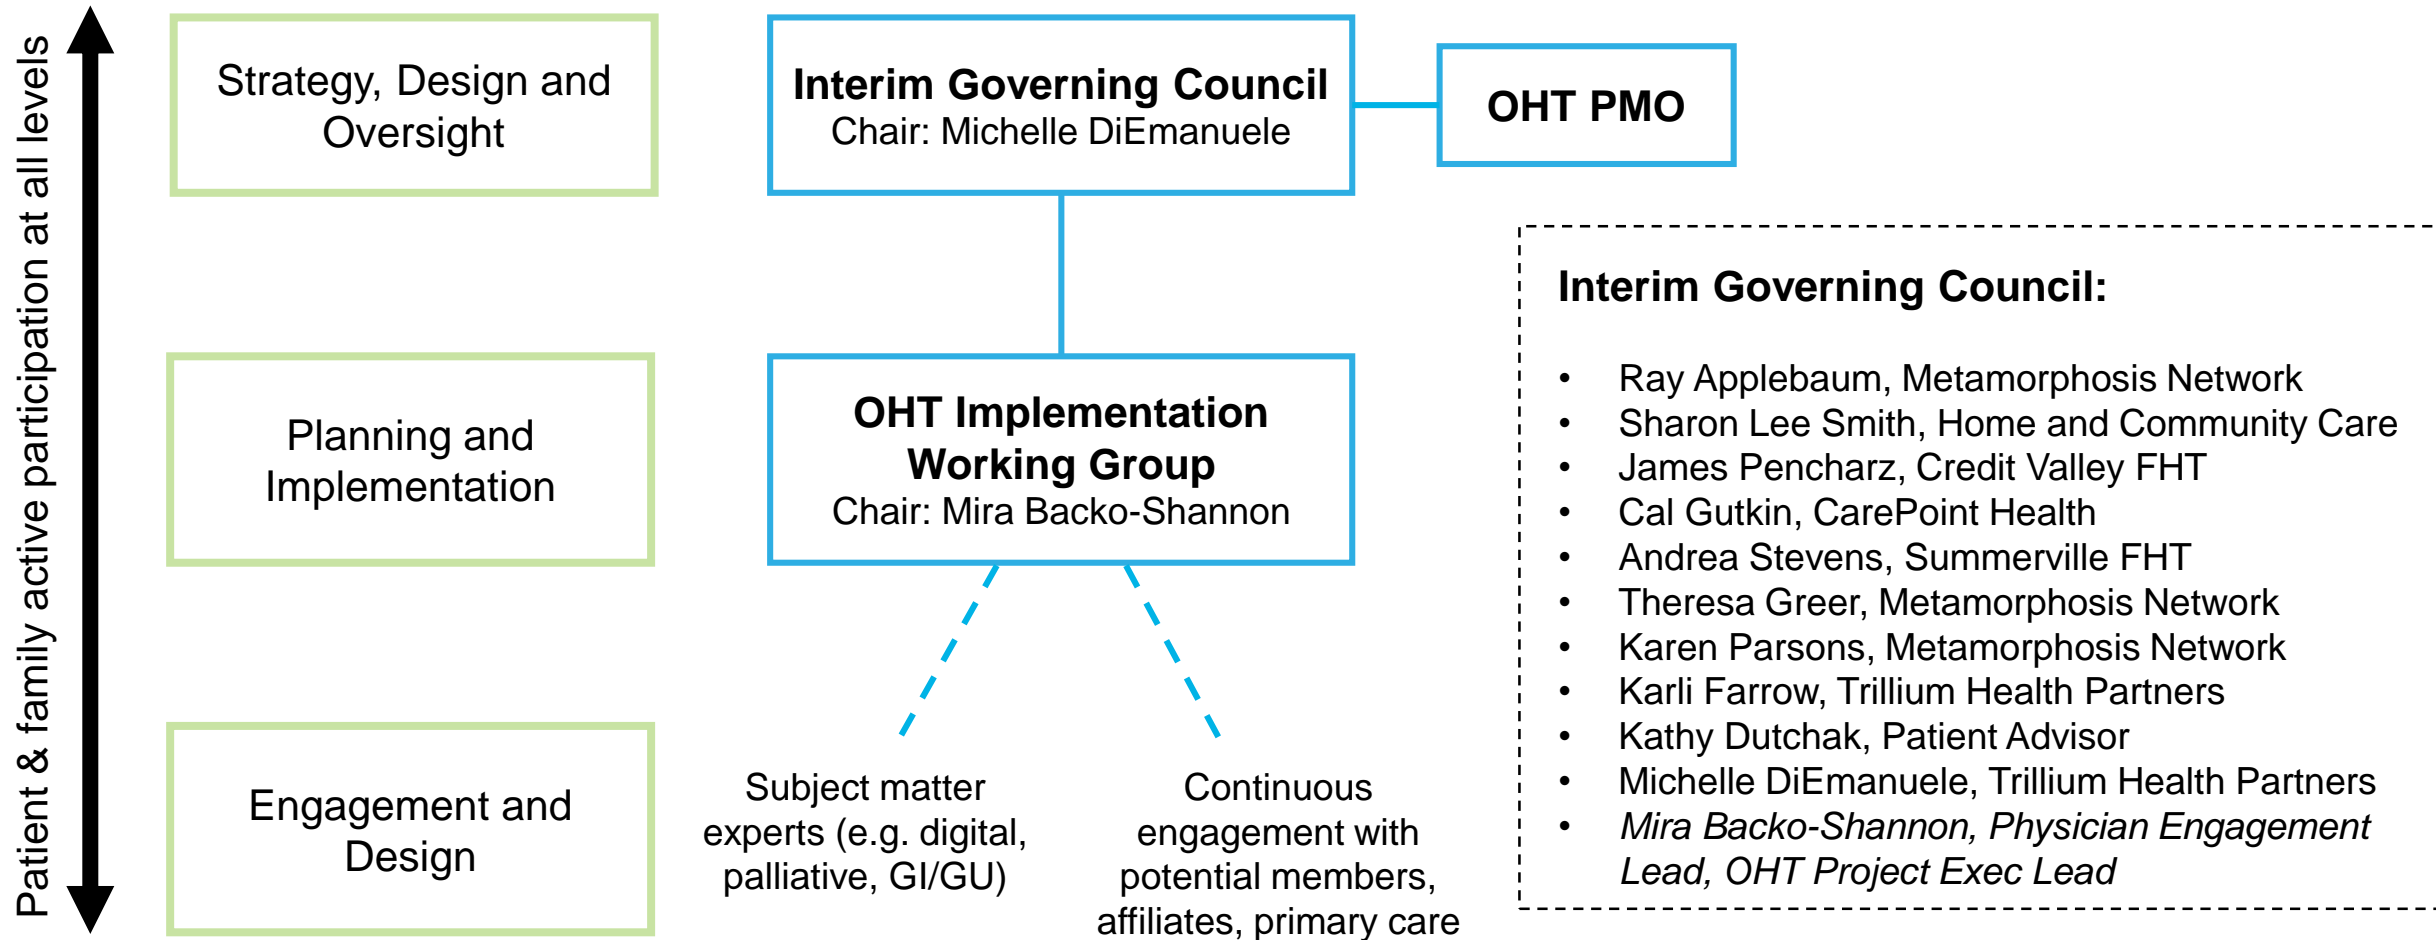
Patient & family active participation at all levels

Strategy, Design and Oversight

Planning and Implementation

Engagement and Design

**Interim Governing Council**
Chair: Michelle DiEmanuele

**OHT PMO**

**OHT Implementation Working Group**
Chair: Mira Backo-Shannon

Subject matter experts (e.g. digital, palliative, GI/GU)

Continuous engagement with potential members, affiliates, primary care

**Interim Governing Council:**

- Ray Applebaum, Metamorphosis Network
- Sharon Lee Smith, Home and Community Care
- James Pencharz, Credit Valley FHT
- Cal Gutkin, CarePoint Health
- Andrea Stevens, Summerville FHT
- Theresa Greer, Metamorphosis Network
- Karen Parsons, Metamorphosis Network
- Karli Farrow, Trillium Health Partners
- Kathy Dutchak, Patient Advisor
- Michelle DiEmanuele, Trillium Health Partners
- *Mira Backo-Shannon, Physician Engagement Lead, OHT Project Exec Lead*